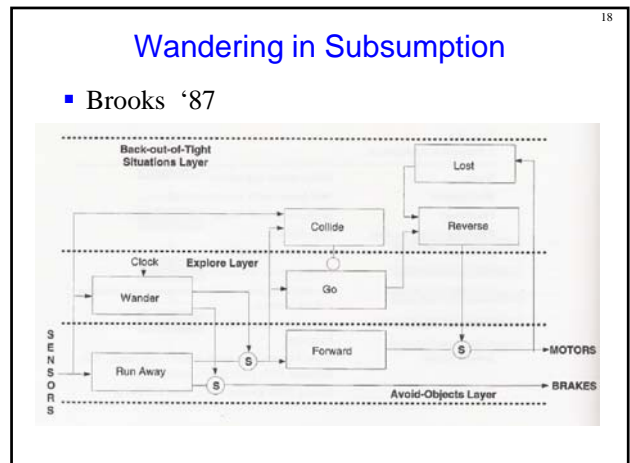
18

Wandering in Subsumption

Brooks '87

Back-out-of-Tight Situations Layer

Lost

Collide

Reverse

Clock

Explore Layer

Wander

Go

S E N S O R S

Forward

S

S

MOTORS

Run Away

S

BRAKES

Avoid-Objects Layer